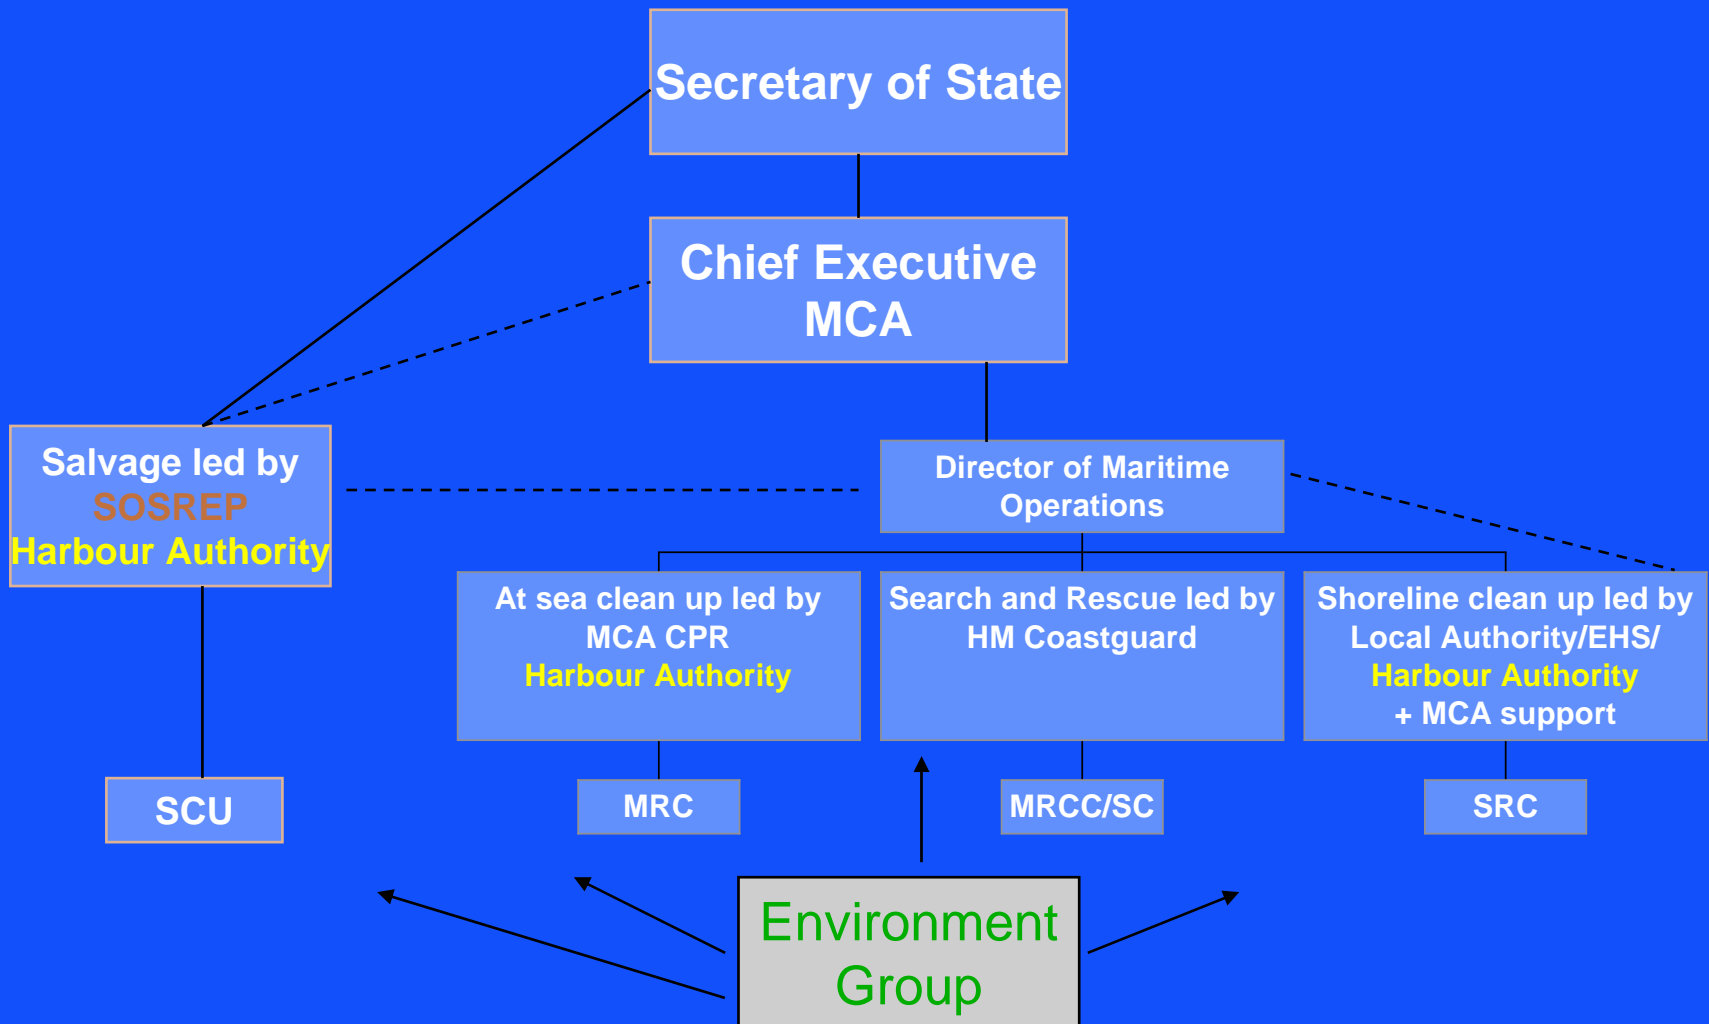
Secretary of State

Chief Executive MCA

Salvage led by SOSREP Harbour Authority

Director of Maritime Operations

At sea clean up led by MCA CPR Harbour Authority

Search and Rescue led by HM Coastguard

Shoreline clean up led by Local Authority/EHS/ Harbour Authority + MCA support

SCU

MRC

MRCC/SC

SRC

Environment Group